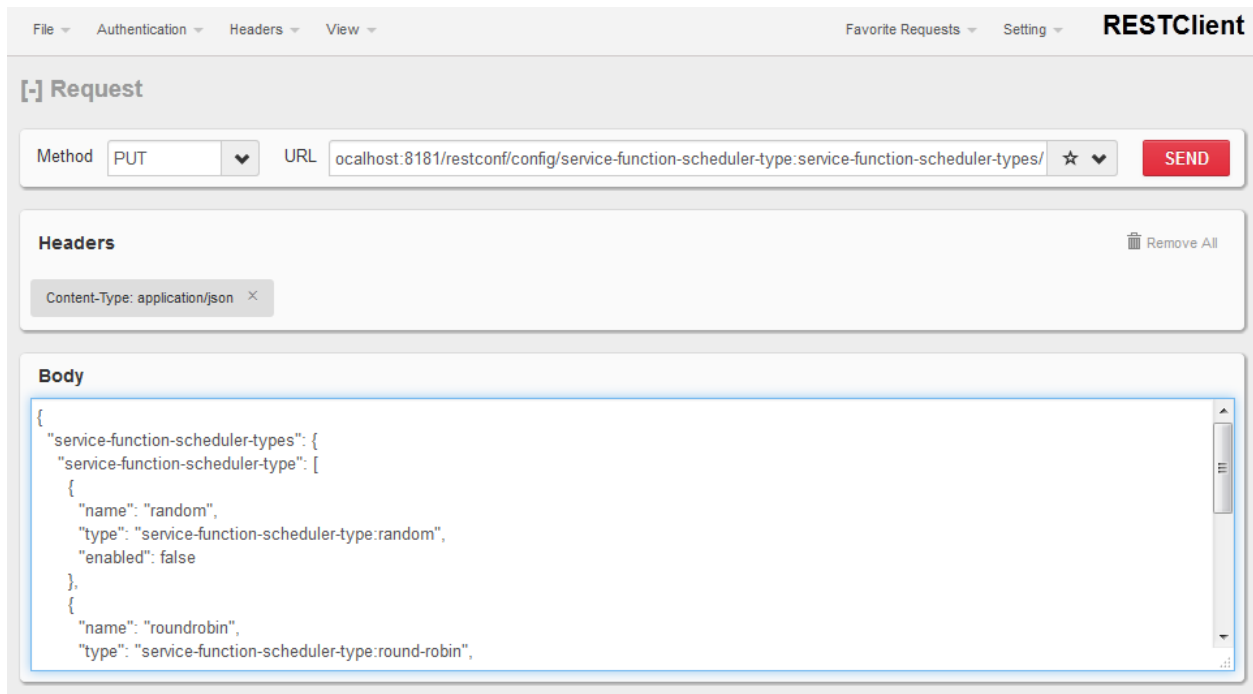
File Authentication Headers View

Favorite Requests Setting RESTClient

[-] Request

Method PUT URL ocalhost:8181/restconf/config/service-function-scheduler-type:service-function-scheduler-types/ SEND

Headers

Remove All

Content-Type: application/json ×

Body

{
"service-function-scheduler-types": {
"service-function-scheduler-type": [
{
"name": "random",
"type": "service-function-scheduler-type:random",
"enabled": false
},
{
"name": "roundrobin",
"type": "service-function-scheduler-type:round-robin",